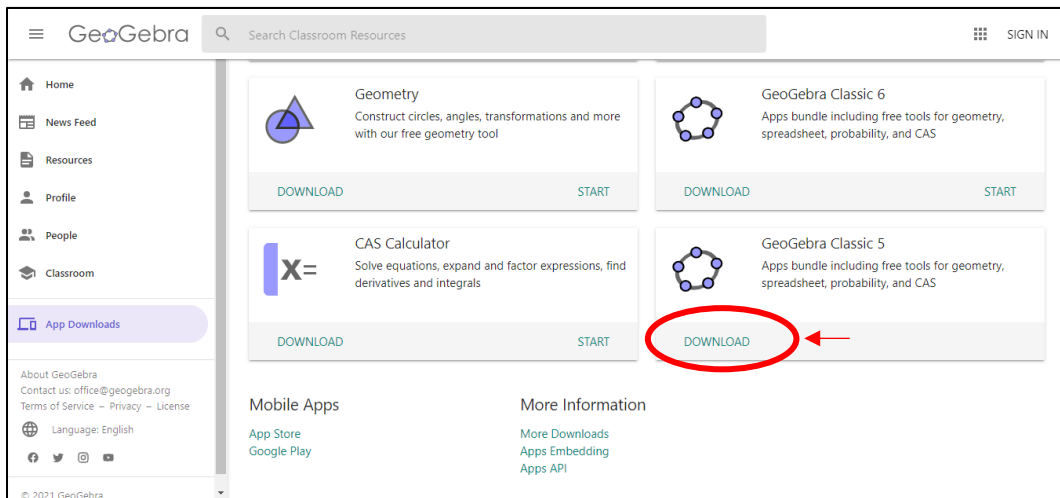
GeoGebra

Search Classroom Resources

SIGN IN

Home
News Feed
Resources
Profile
People
Classroom

App Downloads

About GeoGebra
Contact us: office@geogebra.org
Terms of Service – Privacy – License

Language: English

© 2021 GeoGebra

Geometry
Construct circles, angles, transformations and more with our free geometry tool
DOWNLOAD START

GeoGebra Classic 6
Apps bundle including free tools for geometry, spreadsheet, probability, and CAS
DOWNLOAD START

x=
CAS Calculator
Solve equations, expand and factor expressions, find derivatives and integrals
DOWNLOAD START

GeoGebra Classic 5
Apps bundle including free tools for geometry, spreadsheet, probability, and CAS
DOWNLOAD

Mobile Apps
App Store
Google Play

More Information
More Downloads
Apps Embedding
Apps API